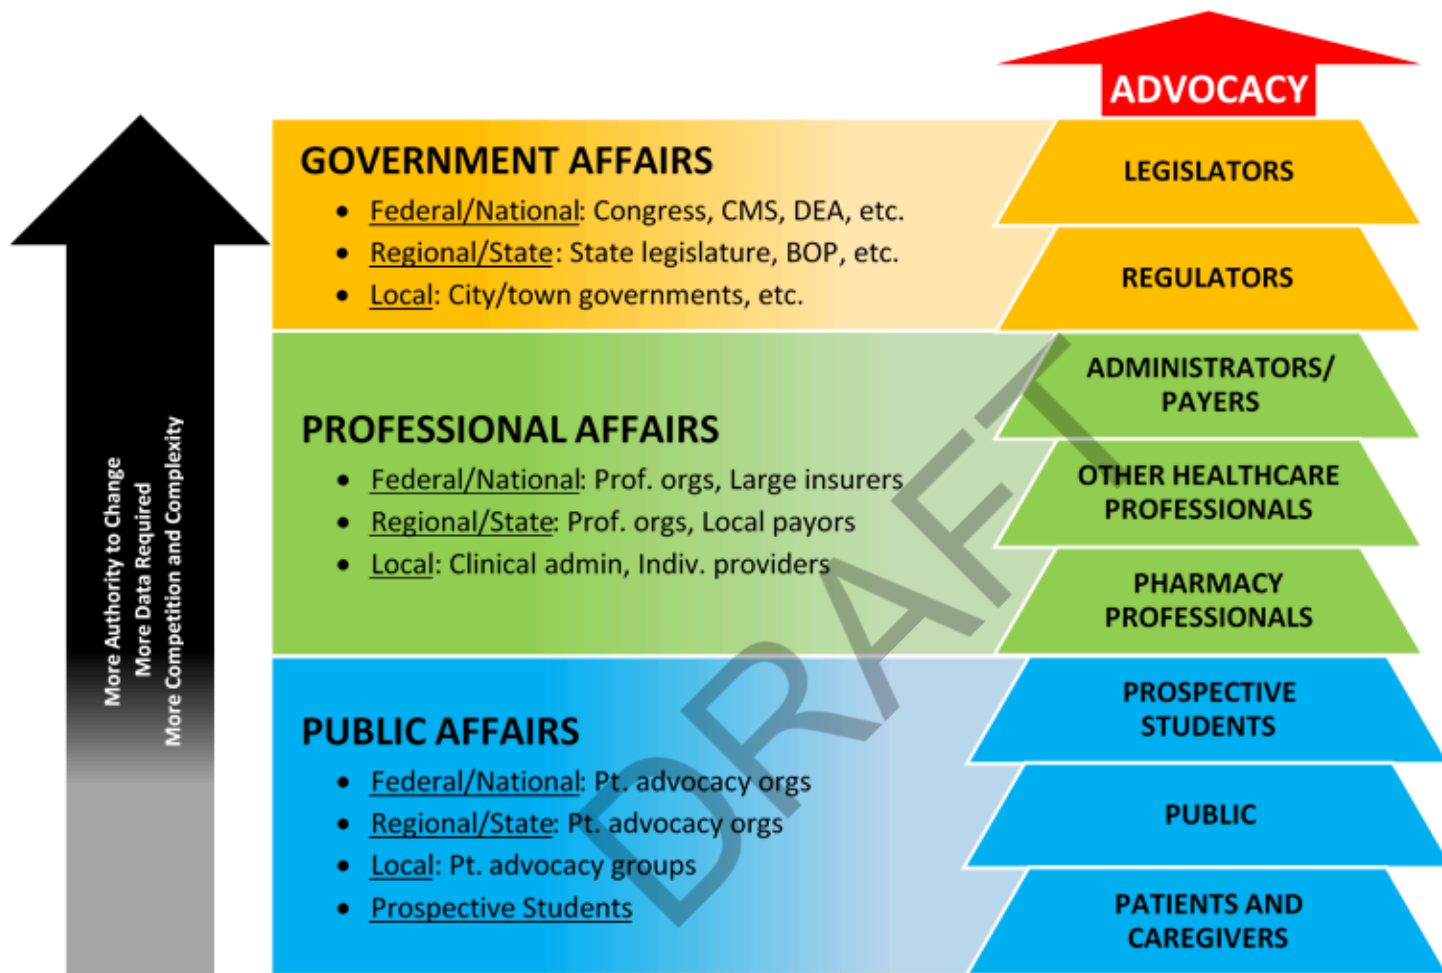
ADVOCACY

More Authority to Change
More Data Required
More Competition and Complexity

GOVERNMENT AFFAIRS
- Federal/National: Congress, CMS, DEA, etc.
- Regional/State: State legislature, BOP, etc.
- Local: City/town governments, etc.

LEGISLATORS

REGULATORS

PROFESSIONAL AFFAIRS
- Federal/National: Prof. orgs, Large insurers
- Regional/State: Prof. orgs, Local payors
- Local: Clinical admin, Indiv. providers

ADMINISTRATORS/ PAYERS

OTHER HEALTHCARE PROFESSIONALS

PHARMACY PROFESSIONALS

PUBLIC AFFAIRS
- Federal/National: Pt. advocacy orgs
- Regional/State: Pt. advocacy orgs
- Local: Pt. advocacy groups
- Prospective Students

PROSPECTIVE STUDENTS

PUBLIC

PATIENTS AND CAREGIVERS

DRAFT